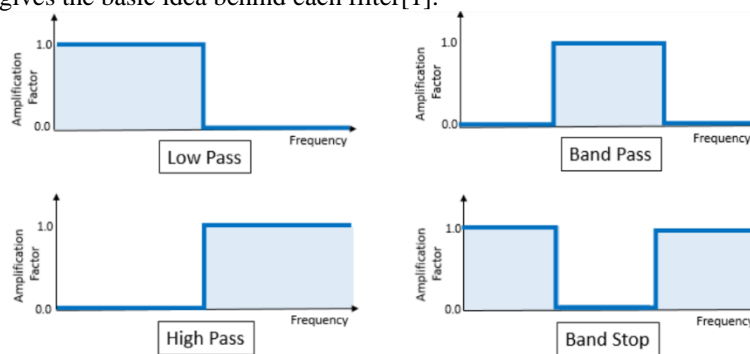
gives the basic idea behind each filter[1].

1.0
Amplification Factor
0.0
Frequency
Low Pass

1.0
Amplification Factor
0.0
Frequency
Band Pass

1.0
Amplification Factor
0.0
Frequency
High Pass

1.0
Amplification Factor
0.0
Frequency
Band Stop